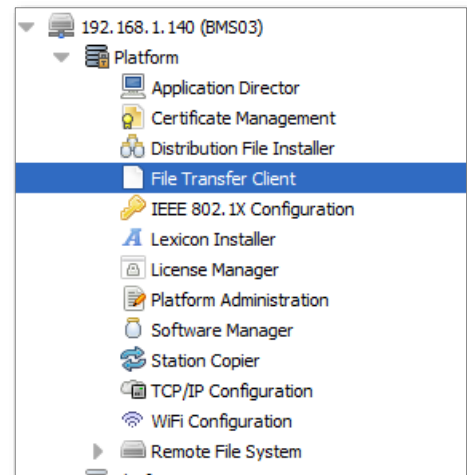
192.168.1.140 (BMS03)
Platform
Application Director
Certificate Management
Distribution File Installer
File Transfer Client
IEEE 802.1X Configuration
Lexicon Installer
License Manager
Platform Administration
Software Manager
Station Copier
TCP/IP Configuration
WiFi Configuration
Remote File System
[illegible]